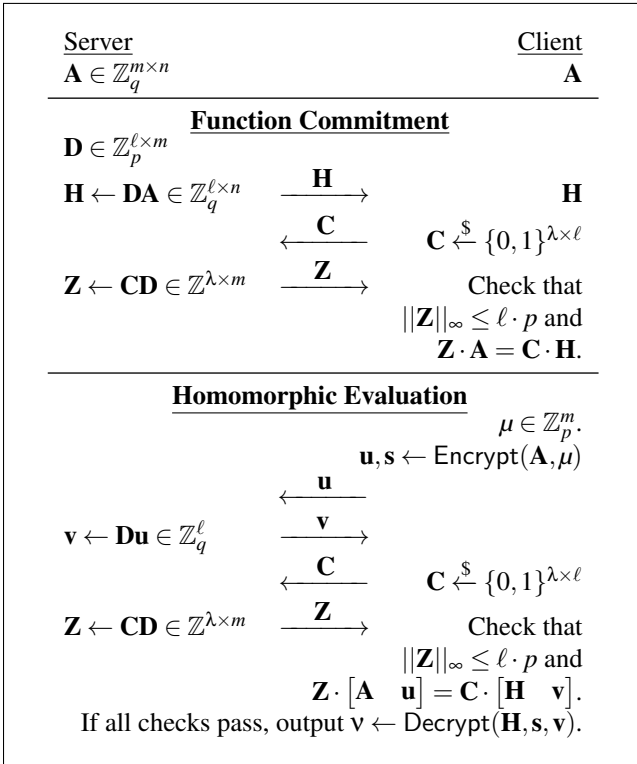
Server
$\mathbf{A} \in \mathbb{Z}_q^{m \times n}$

Client
$\mathbf{A}$

Function Commitment

$\mathbf{D} \in \mathbb{Z}_p^{\ell \times m}$

$\mathbf{H} \leftarrow \mathbf{DA} \in \mathbb{Z}_q^{\ell \times n}$ $\xrightarrow{\mathbf{H}}$ $\mathbf{H}$

$\xleftarrow{\mathbf{C}}$ $\mathbf{C} \xleftarrow{\$} \{0,1\}^{\lambda \times \ell}$

$\mathbf{Z} \leftarrow \mathbf{CD} \in \mathbb{Z}^{\lambda \times m}$ $\xrightarrow{\mathbf{Z}}$ Check that $||\mathbf{Z}||_\infty \leq \ell \cdot p$ and $\mathbf{Z} \cdot \mathbf{A} = \mathbf{C} \cdot \mathbf{H}$.

Homomorphic Evaluation

$\mu \in \mathbb{Z}_p^m$.

$\mathbf{u}, \mathbf{s} \leftarrow \mathsf{Encrypt}(\mathbf{A}, \mu)$

$\xleftarrow{\mathbf{u}}$

$\mathbf{v} \leftarrow \mathbf{Du} \in \mathbb{Z}_q^{\ell}$ $\xrightarrow{\mathbf{v}}$

$\xleftarrow{\mathbf{C}}$ $\mathbf{C} \xleftarrow{\$} \{0,1\}^{\lambda \times \ell}$

$\mathbf{Z} \leftarrow \mathbf{CD} \in \mathbb{Z}^{\lambda \times m}$ $\xrightarrow{\mathbf{Z}}$ Check that $||\mathbf{Z}||_\infty \leq \ell \cdot p$ and $\mathbf{Z} \cdot \begin{bmatrix} \mathbf{A} & \mathbf{u} \end{bmatrix} = \mathbf{C} \cdot \begin{bmatrix} \mathbf{H} & \mathbf{v} \end{bmatrix}$.

If all checks pass, output $\nu \leftarrow \mathsf{Decrypt}(\mathbf{H}, \mathbf{s}, \mathbf{v})$.